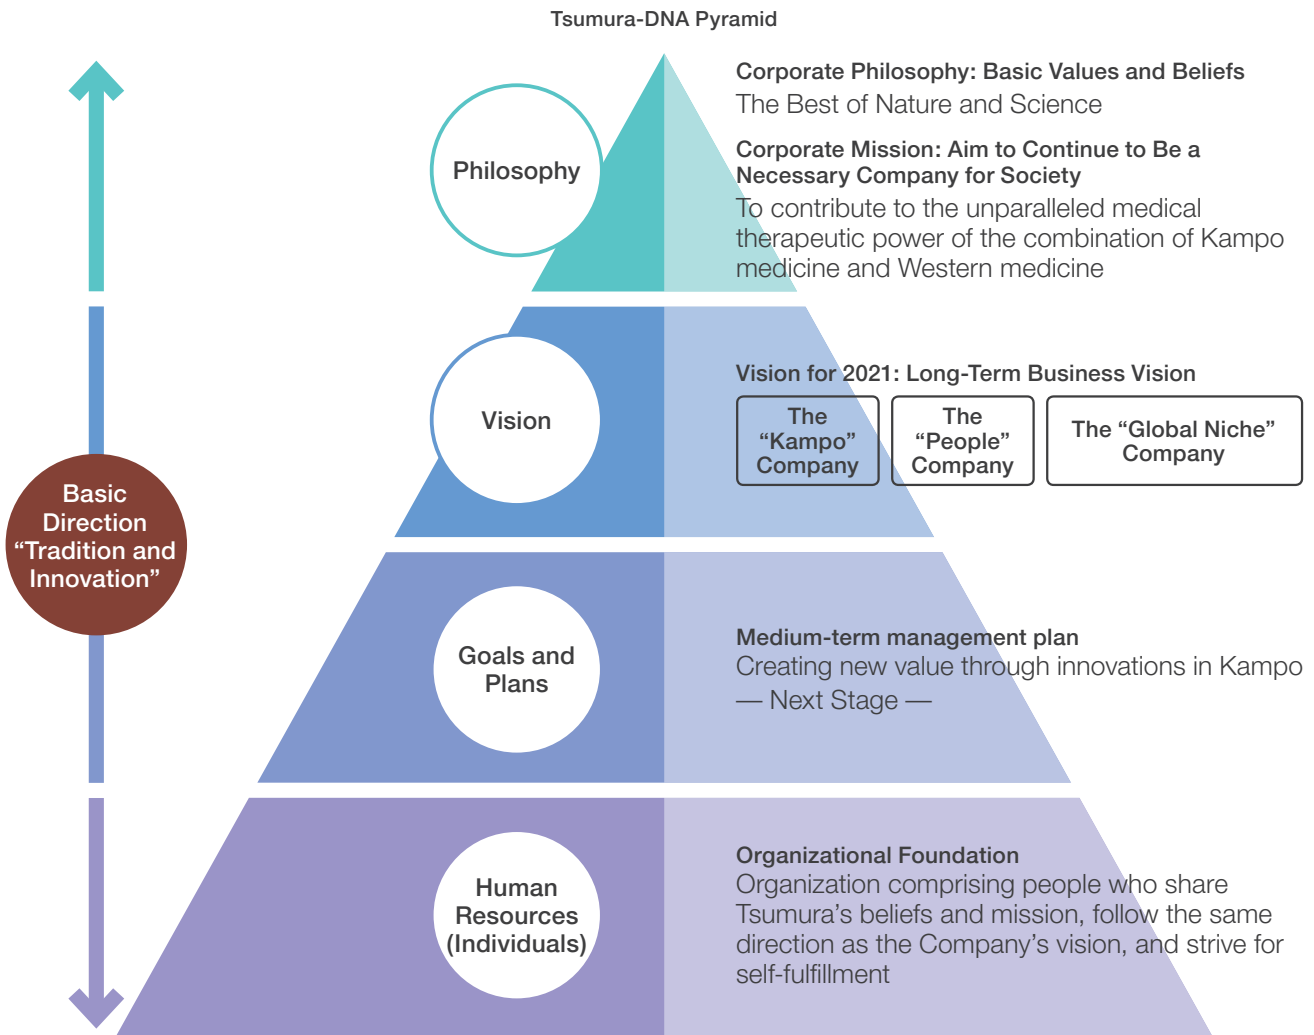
Tsumura-DNA Pyramid

Basic Direction “Tradition and Innovation”

Philosophy

Corporate Philosophy: Basic Values and Beliefs
The Best of Nature and Science

Corporate Mission: Aim to Continue to Be a Necessary Company for Society
To contribute to the unparalleled medical therapeutic power of the combination of Kampo medicine and Western medicine

Vision

Vision for 2021: Long-Term Business Vision

The “Kampo” Company

The “People” Company

The “Global Niche” Company

Goals and Plans

Medium-term management plan
Creating new value through innovations in Kampo
— Next Stage —

Human Resources (Individuals)

Organizational Foundation
Organization comprising people who share Tsumura’s beliefs and mission, follow the same direction as the Company’s vision, and strive for self-fulfillment